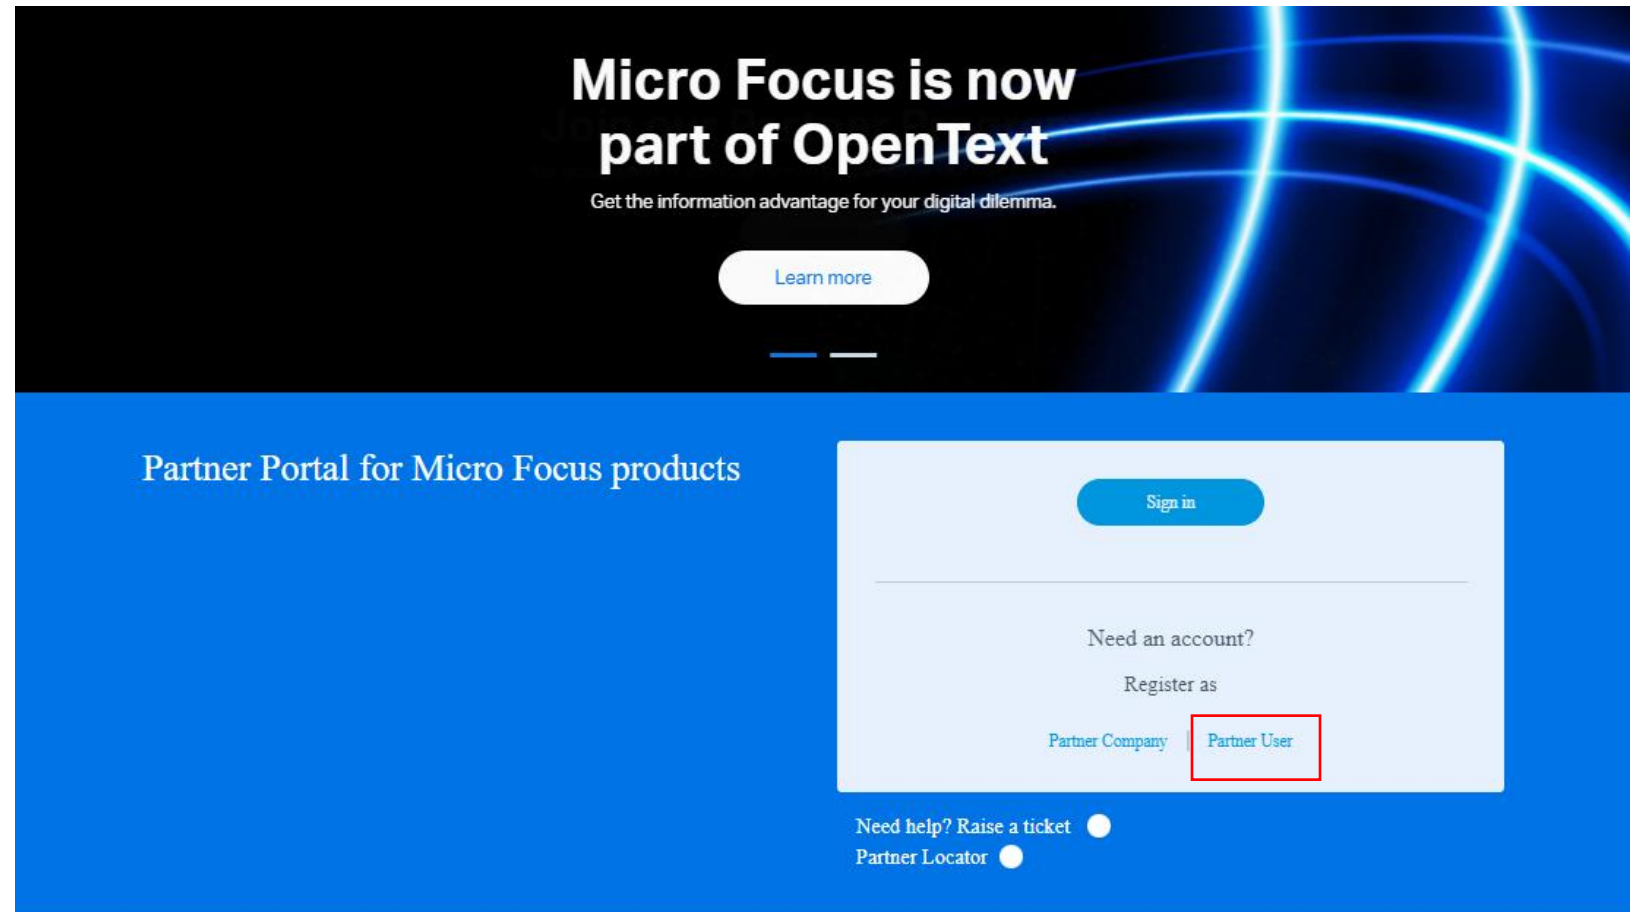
Micro Focus is now part of OpenText

Get the information advantage for your digital dilemma.

Learn more

Partner Portal for Micro Focus products

Sign in

Need an account?

Register as

Partner Company | Partner User

Need help? Raise a ticket

Partner Locator